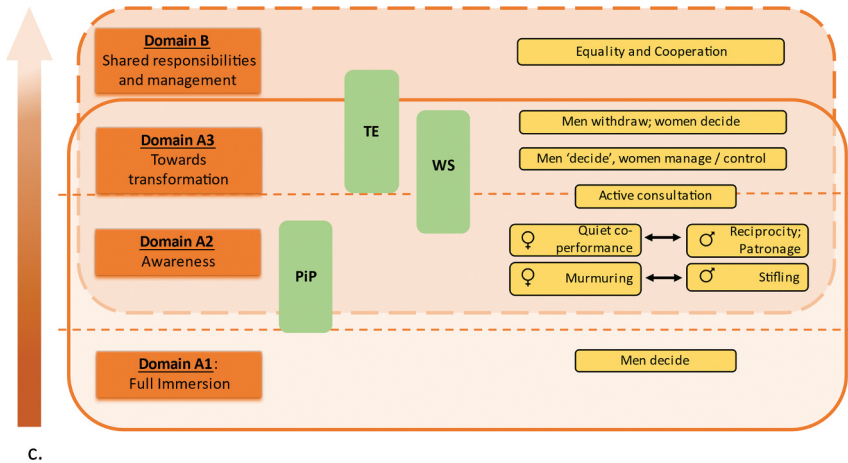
Domain B
Shared responsibilities and management

Equality and Cooperation

TE

Domain A3
Towards transformation

WS

Men withdraw; women decide

Men 'decide', women manage / control

Active consultation

Domain A2
Awareness

PiP

♀ Quiet co-performance

♂ Reciprocity; Patronage

♀ Murmuring

♂ Stifling

Domain A1:
Full Immersion

Men decide

c.